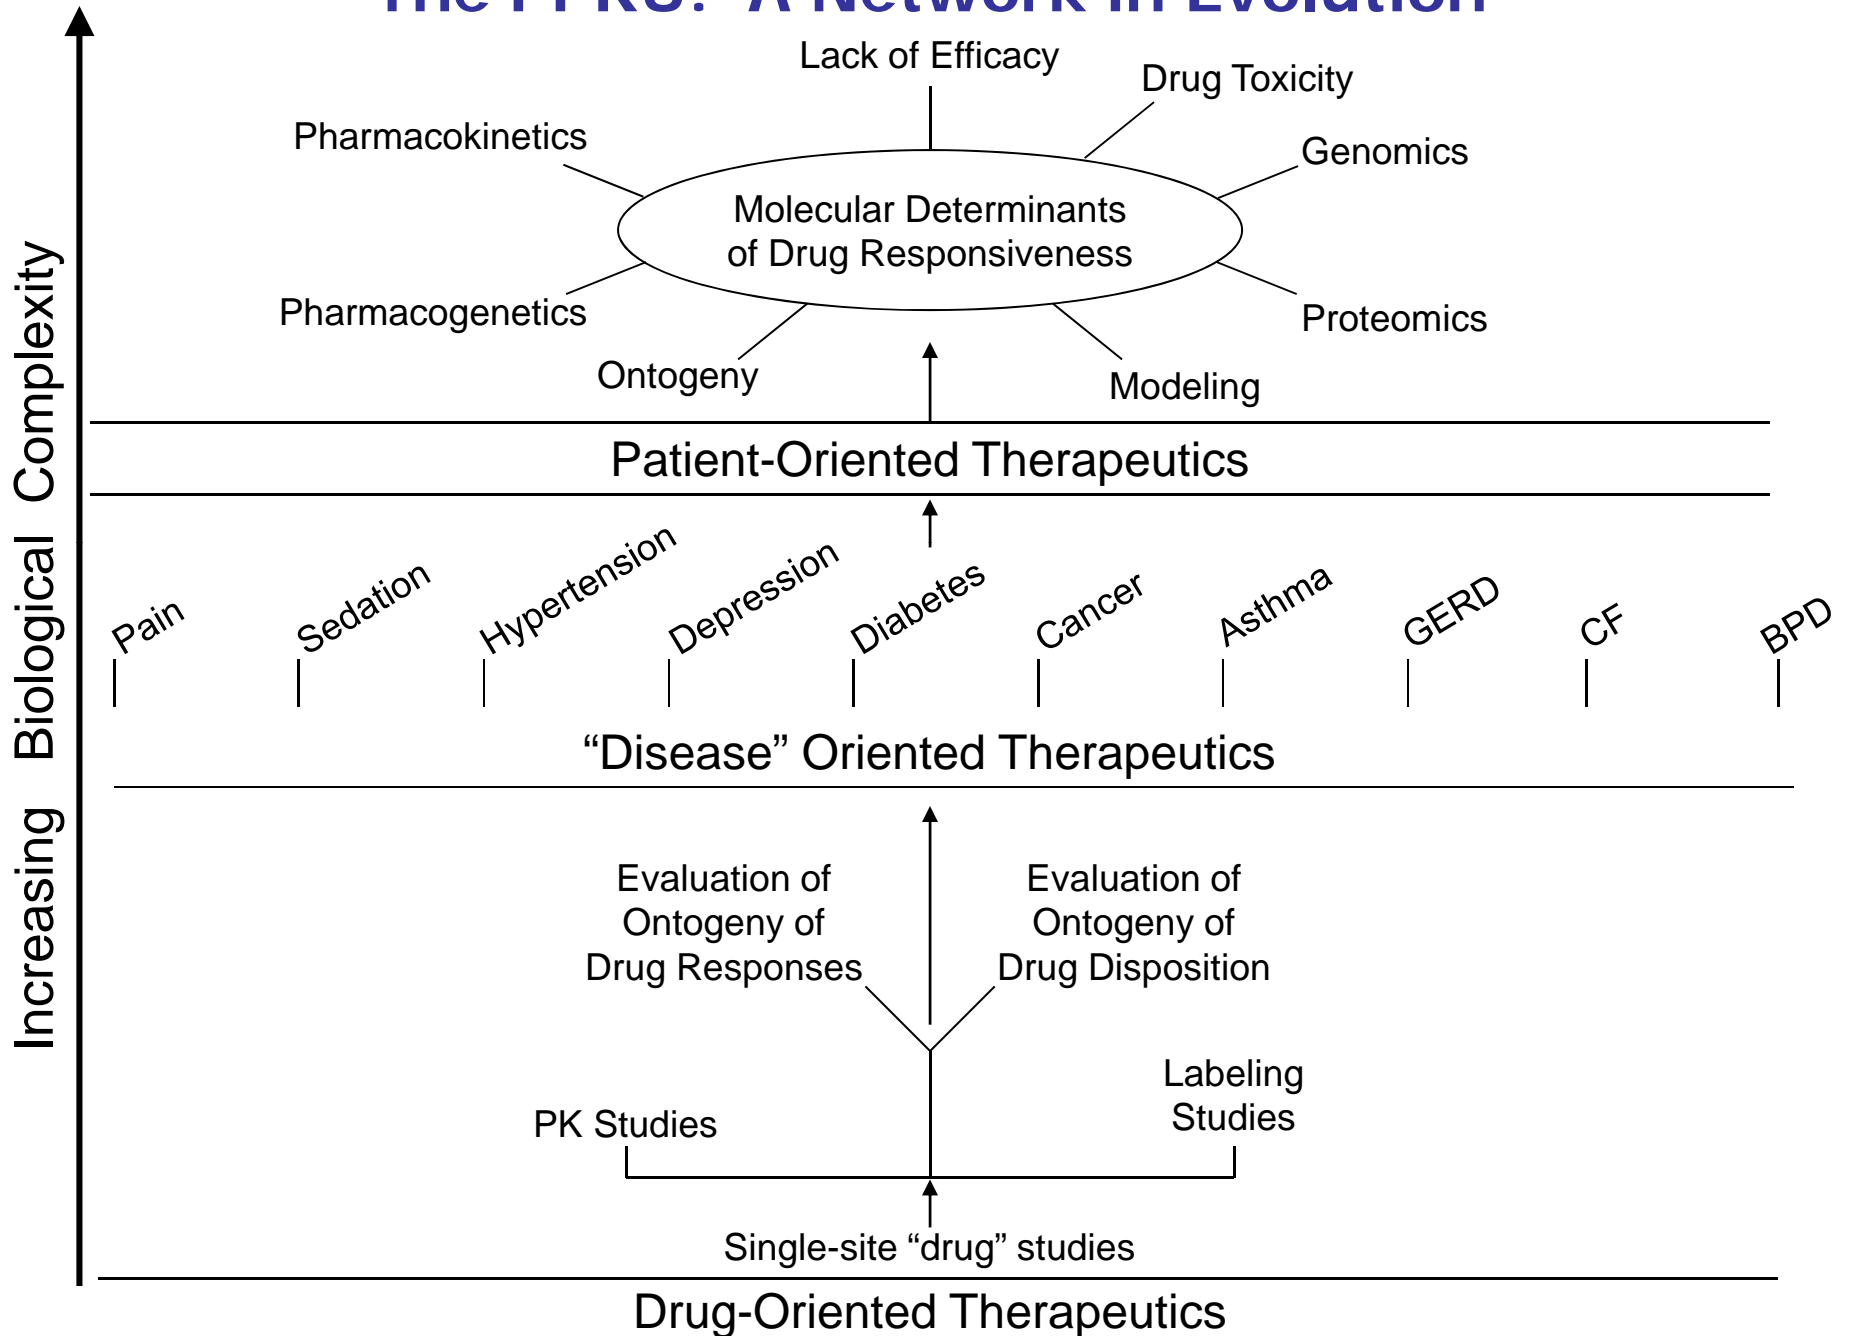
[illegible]

Lack of Efficacy

Drug Toxicity

Pharmacokinetics

Genomics

Molecular Determinants of Drug Responsiveness

Pharmacogenetics

Proteomics

Ontogeny

Modeling

Patient-Oriented Therapeutics

Pain Sedation Hypertension Depression Diabetes Cancer Asthma GERD CF BPD

“Disease” Oriented Therapeutics

Evaluation of Ontogeny of Drug Responses

Evaluation of Ontogeny of Drug Disposition

Labeling Studies

PK Studies

Single-site “drug” studies

Drug-Oriented Therapeutics

Increasing Biological Complexity